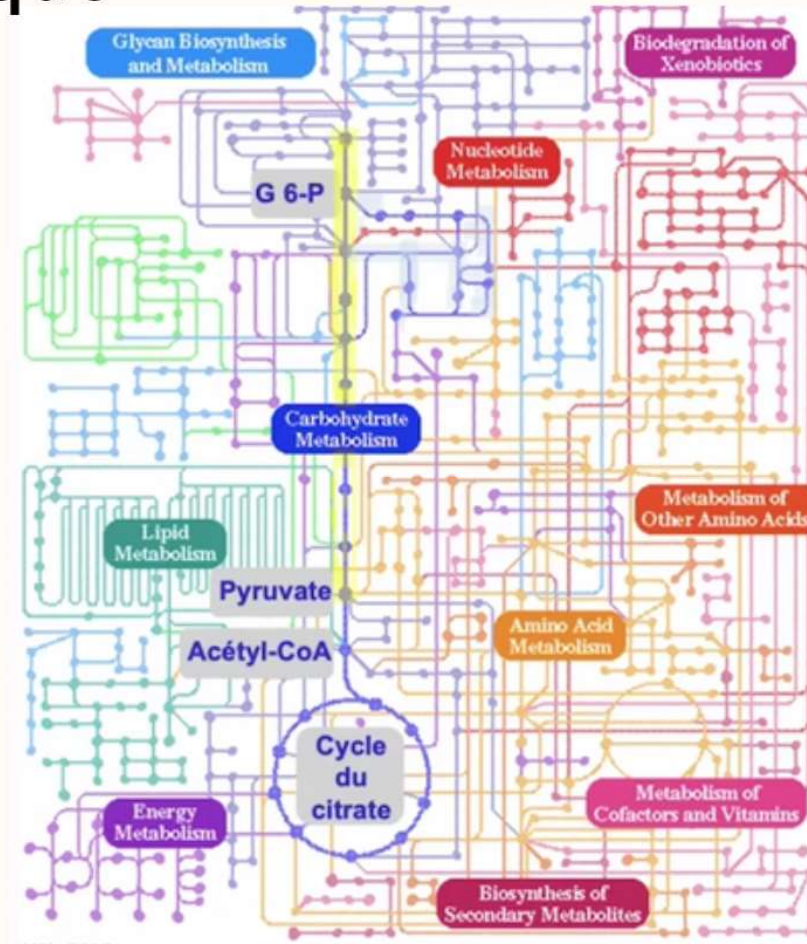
Glycan Biosynthesis and Metabolism

Biodegradation of Xenobiotics

Nucleotide Metabolism

G 6-P

Carbohydrate Metabolism

Metabolism of Other Amino Acids

Lipid Metabolism

Pyruvate

Acétyl-CoA

Amino Acid Metabolism

Cycle du citrate

Energy Metabolism

Metabolism of Cofactors and Vitamins

Biosynthesis of Secondary Metabolites